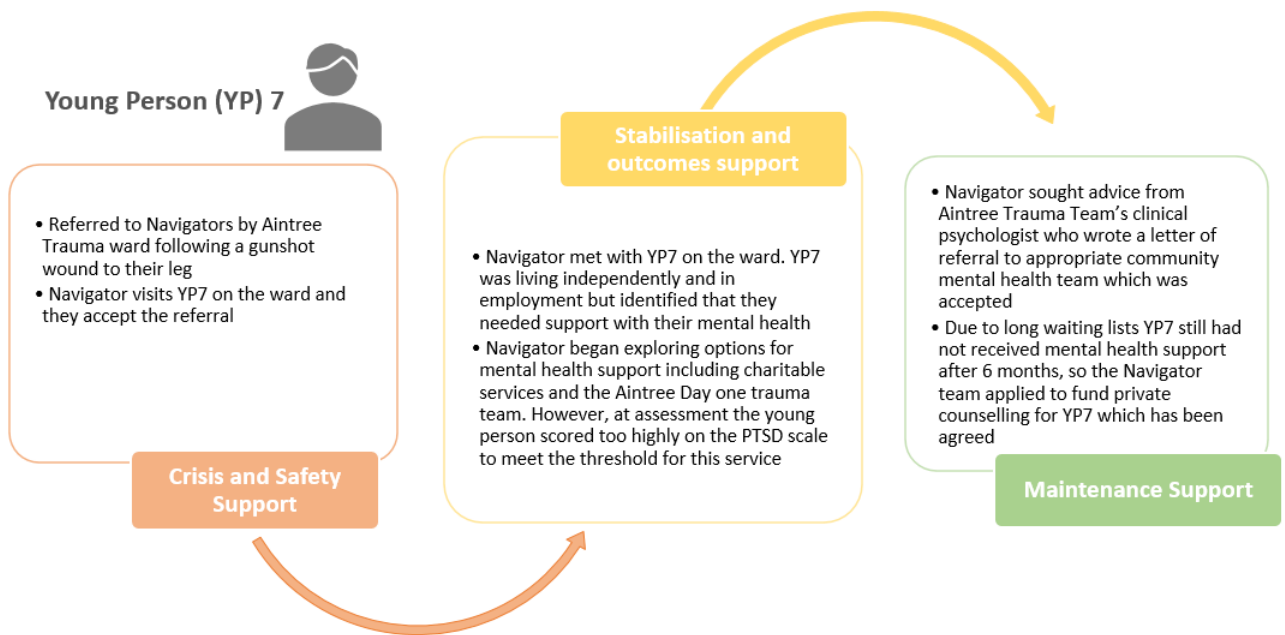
Young Person (YP) 7

• Referred to Navigators by Aintree Trauma ward following a gunshot wound to their leg
• Navigator visits YP7 on the ward and they accept the referral

Crisis and Safety Support

Stabilisation and outcomes support

• Navigator met with YP7 on the ward. YP7 was living independently and in employment but identified that they needed support with their mental health
• Navigator began exploring options for mental health support including charitable services and the Aintree Day one trauma team. However, at assessment the young person scored too highly on the PTSD scale to meet the threshold for this service

• Navigator sought advice from Aintree Trauma Team's clinical psychologist who wrote a letter of referral to appropriate community mental health team which was accepted
• Due to long waiting lists YP7 still had not received mental health support after 6 months, so the Navigator team applied to fund private counselling for YP7 which has been agreed

Maintenance Support